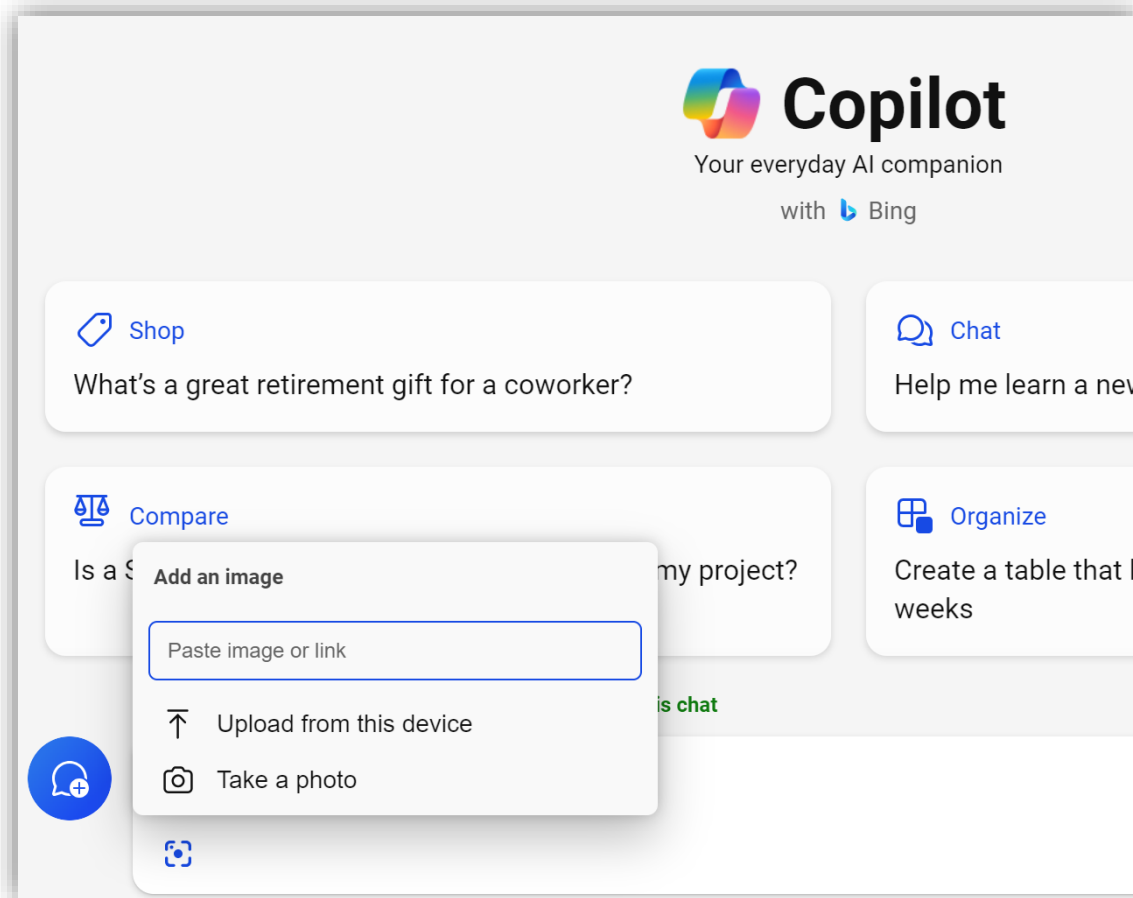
Copilot
Your everyday AI companion
with Bing

Shop
What's a great retirement gift for a coworker?

Chat
Help me learn a nev

Compare
Is a S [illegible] my project?

Organize
Create a table that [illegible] weeks

Add an image
Paste image or link
Upload from this device
Take a photo

is chat